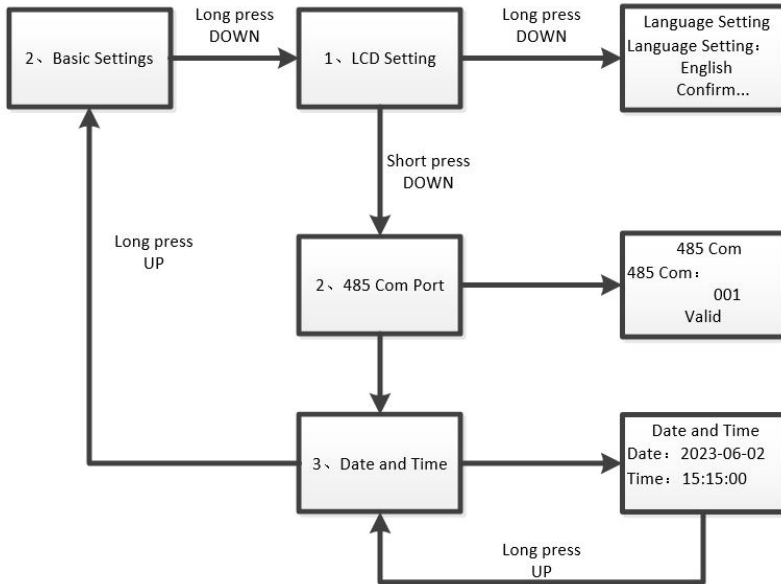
2、Basic Settings

Long press DOWN

1、LCD Setting

Long press DOWN

Language Setting
Language Setting：
English
Confirm...

Short press DOWN

Long press UP

2、485 Com Port

485 Com
485 Com：
001
Valid

3、Date and Time

Date and Time
Date：2023-06-02
Time：15:15:00

Long press UP